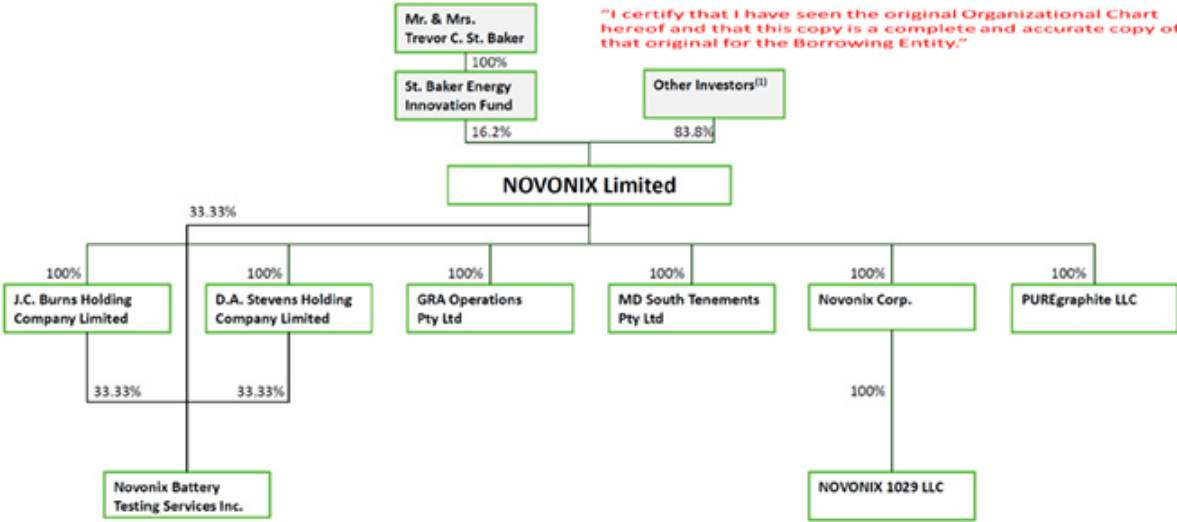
Mr. & Mrs. Trevor C. St. Baker

"I certify that I have seen the original Organizational Chart hereof and that this copy is a complete and accurate copy of that original for the Borrowing Entity."

100%

St. Baker Energy Innovation Fund

Other Investors$^{(1)}$

16.2%

83.8%

NOVONIX Limited

33.33%

100%

J.C. Burns Holding Company Limited

100%

D.A. Stevens Holding Company Limited

100%

GRA Operations Pty Ltd

100%

MD South Tenements Pty Ltd

100%

Novonix Corp.

100%

PUREgraphite LLC

33.33%

33.33%

100%

Novonix Battery Testing Services Inc.

NOVONIX 1029 LLC